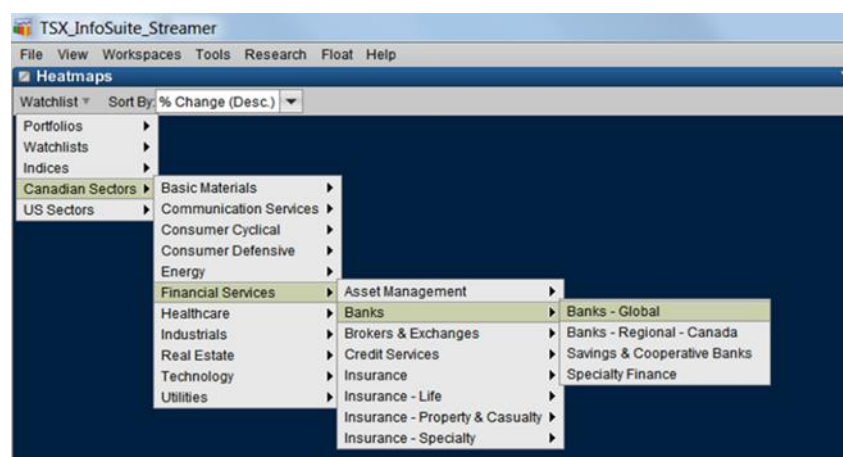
TSX_InfoSuite_Streamer

File View Workspaces Tools Research Float Help

Heatmaps

Watchlist Sort By: % Change (Desc.)

Portfolios
Watchlists
Indices
Canadian Sectors
US Sectors

Basic Materials
Communication Services
Consumer Cyclical
Consumer Defensive
Energy
Financial Services
Healthcare
Industrials
Real Estate
Technology
Utilities

Asset Management
Banks
Brokers & Exchanges
Credit Services
Insurance
Insurance - Life
Insurance - Property & Casualty
Insurance - Specialty

Banks - Global
Banks - Regional - Canada
Savings & Cooperative Banks
Specialty Finance